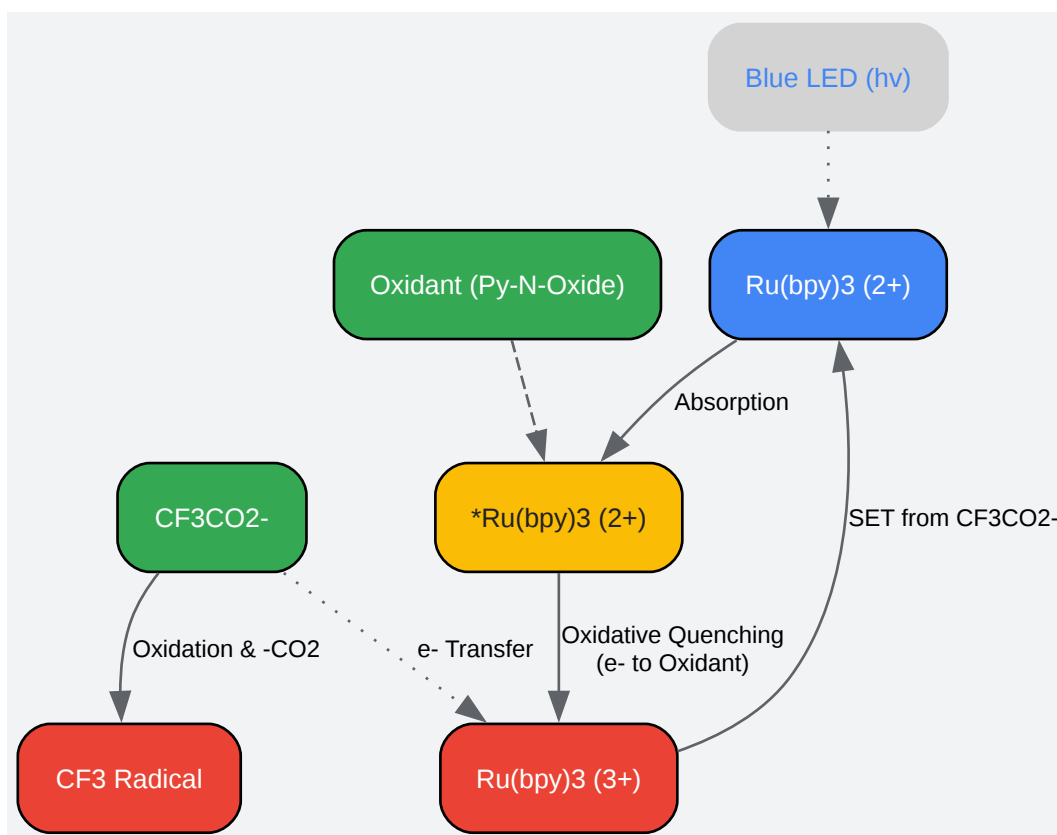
Blue LED (hv)

Oxidant (Py-N-Oxide)

Ru(bpy)3 (2+)

Absorption

CF3CO2-

*Ru(bpy)3 (2+)

SET from CF3CO2-

Oxidation & -CO2

e- Transfer

Oxidative Quenching (e- to Oxidant)

CF3 Radical

Ru(bpy)3 (3+)